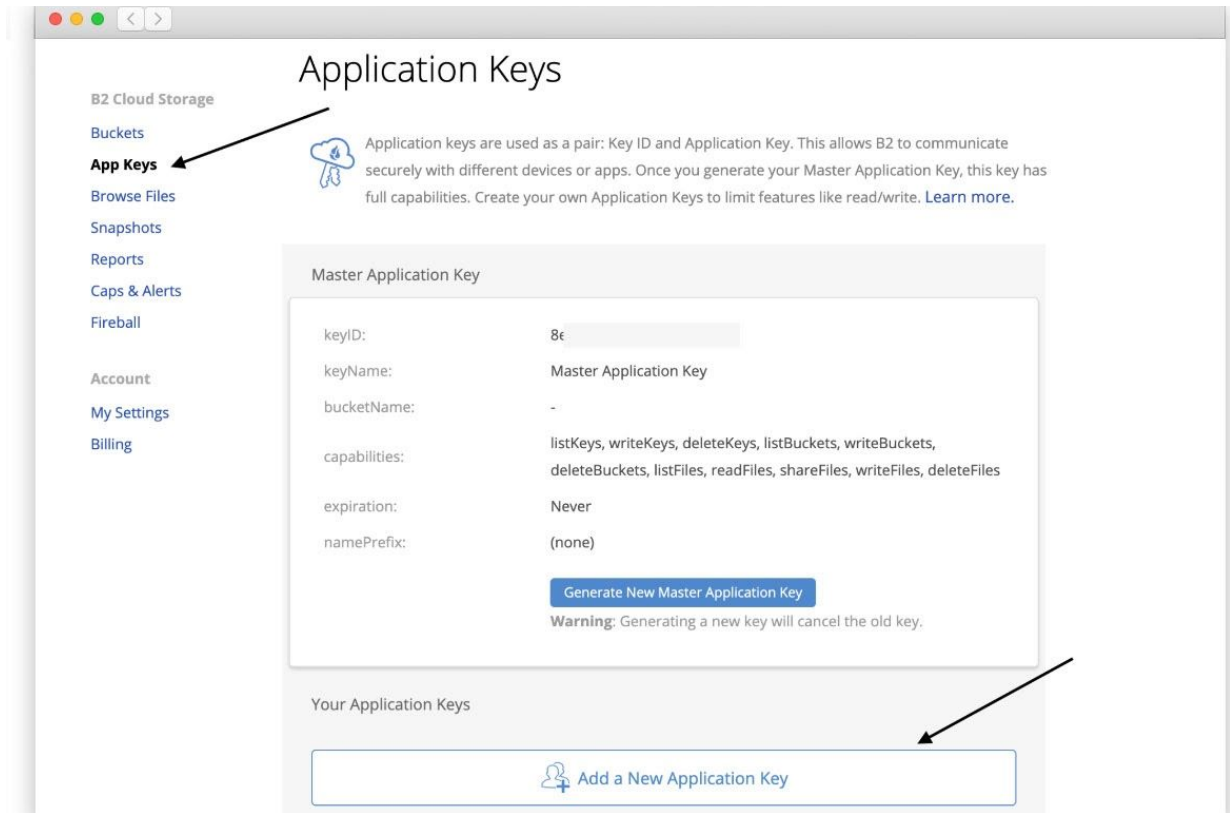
B2 Cloud Storage

Buckets

App Keys

Browse Files

Snapshots

Reports

Caps & Alerts

Fireball

Account

My Settings

Billing

Application Keys

Application keys are used as a pair: Key ID and Application Key. This allows B2 to communicate securely with different devices or apps. Once you generate your Master Application Key, this key has full capabilities. Create your own Application Keys to limit features like read/write. Learn more.

Master Application Key

| | |
|---|---|
| keyID: | 8ε |
| keyName: | Master Application Key |
| bucketName: | - |
| capabilities: | listKeys, writeKeys, deleteKeys, listBuckets, writeBuckets, deleteBuckets, listFiles, readFiles, shareFiles, writeFiles, deleteFiles |
| expiration: | Never |
| namePrefix: | (none) |

Generate New Master Application Key

Warning: Generating a new key will cancel the old key.

Your Application Keys

Add a New Application Key